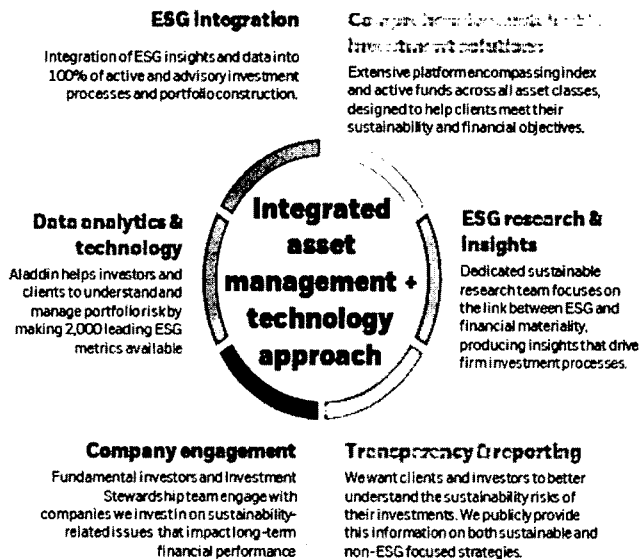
ESG integration

Integration of ESG insights and data into 100% of active and advisory investment processes and portfolio construction.

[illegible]

Extensive platform encompassing index and active funds across all asset classes, designed to help clients meet their sustainability and financial objectives.

Data analytics & technology

Aladdin helps investors and clients to understand and manage portfolio risk by making 2,000 leading ESG metrics available

Integrated asset management + technology approach

ESG research & insights

Dedicated sustainable research team focuses on the link between ESG and financial materiality, producing insights that drive firm investment processes.

Company engagement

Fundamental investors and Investment Stewardship team engage with companies we invest in on sustainability-related issues that impact long-term financial performance

Transparency & reporting

We want clients and investors to better understand the sustainability risks of their investments. We publicly provide this information on both sustainable and non-ESG focused strategies.